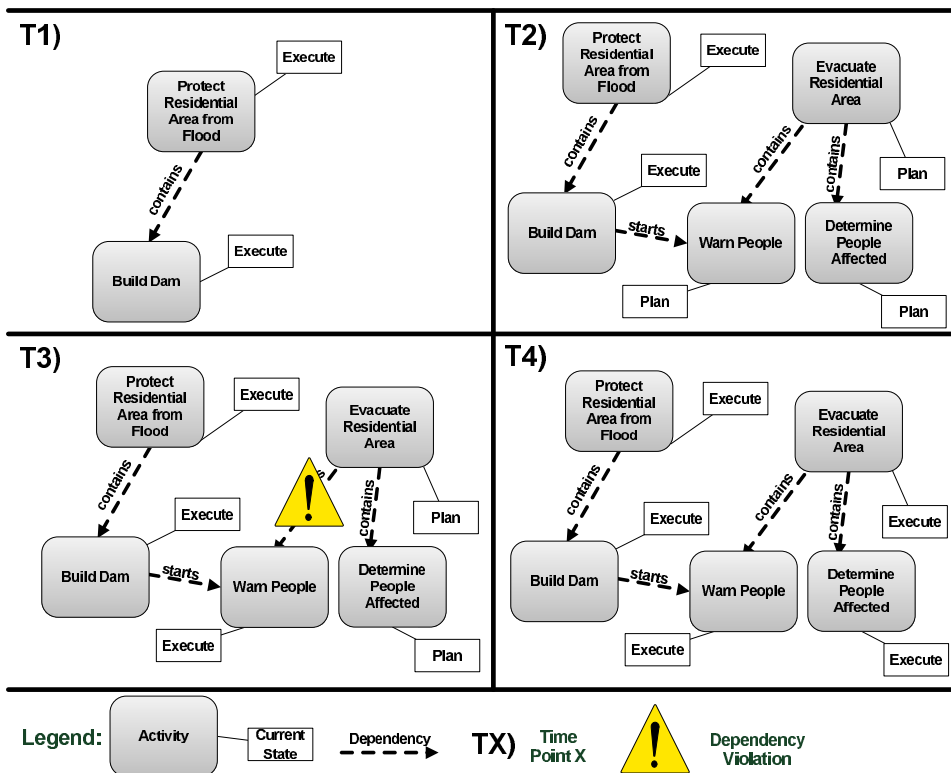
T1)

Protect Residential Area from Flood

Execute

contains

Build Dam

Execute

T2)

Protect Residential Area from Flood

Execute

Evacuate Residential Area

contains

contains

contains

Execute

Plan

Build Dam

starts

Warn People

Determine People Affected

Plan

Plan

T3)

Protect Residential Area from Flood

Execute

Evacuate Residential Area

contains

contains

Execute

Plan

Build Dam

starts

Warn People

Determine People Affected

Execute

Plan

T4)

Protect Residential Area from Flood

Execute

Evacuate Residential Area

contains

contains

contains

Execute

Execute

Build Dam

starts

Warn People

Determine People Affected

Execute

Execute

Legend:

Activity

Current State

Dependency

TX)

Time Point X

Dependency Violation